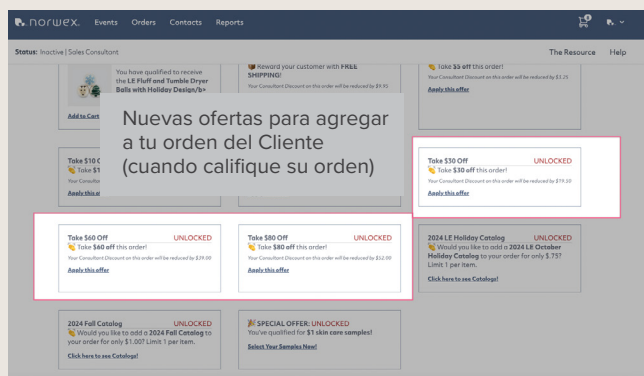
norwex. Events Orders Contacts Reports

Status: Inactive | Sales Consultant

The Resource Help

You have qualified to receive the LE Fluff and Tumble Dryer Balls with Holiday Design/b>

Add to Cart

Reward your customer with FREE SHIPPING!

Your Consultant Discount on this order will be reduced by $9.95

Take $5 off this order!

Your Consultant Discount on this order will be reduced by $3.25

Apply this offer

Nuevas ofertas para agregar a tu orden del Cliente (cuando califique su orden)

Take $10 O

Take $1

Your Consultant

Apply this o

Take $30 Off UNLOCKED

Take $30 off this order!

Your Consultant Discount on this order will be reduced by $19.50

Apply this offer

Take $60 Off UNLOCKED

Take $60 off this order!

Your Consultant Discount on this order will be reduced by $39.00

Apply this offer

Take $80 Off UNLOCKED

Take $80 off this order!

Your Consultant Discount on this order will be reduced by $52.00

Apply this offer

2024 LE Holiday Catalog UNLOCKED

Would you like to add a 2024 LE October Holiday Catalog to your order for only $.75? Limit 1 per item.

Click here to see Catalogs!

2024 Fall Catalog UNLOCKED

Would you like to add a 2024 Fall Catalog to your order for only $1.00? Limit 1 per item.

Click here to see Catalogs!

SPECIAL OFFER: UNLOCKED

You've qualified for $1 skin care samples!

Select Your Samples Now!